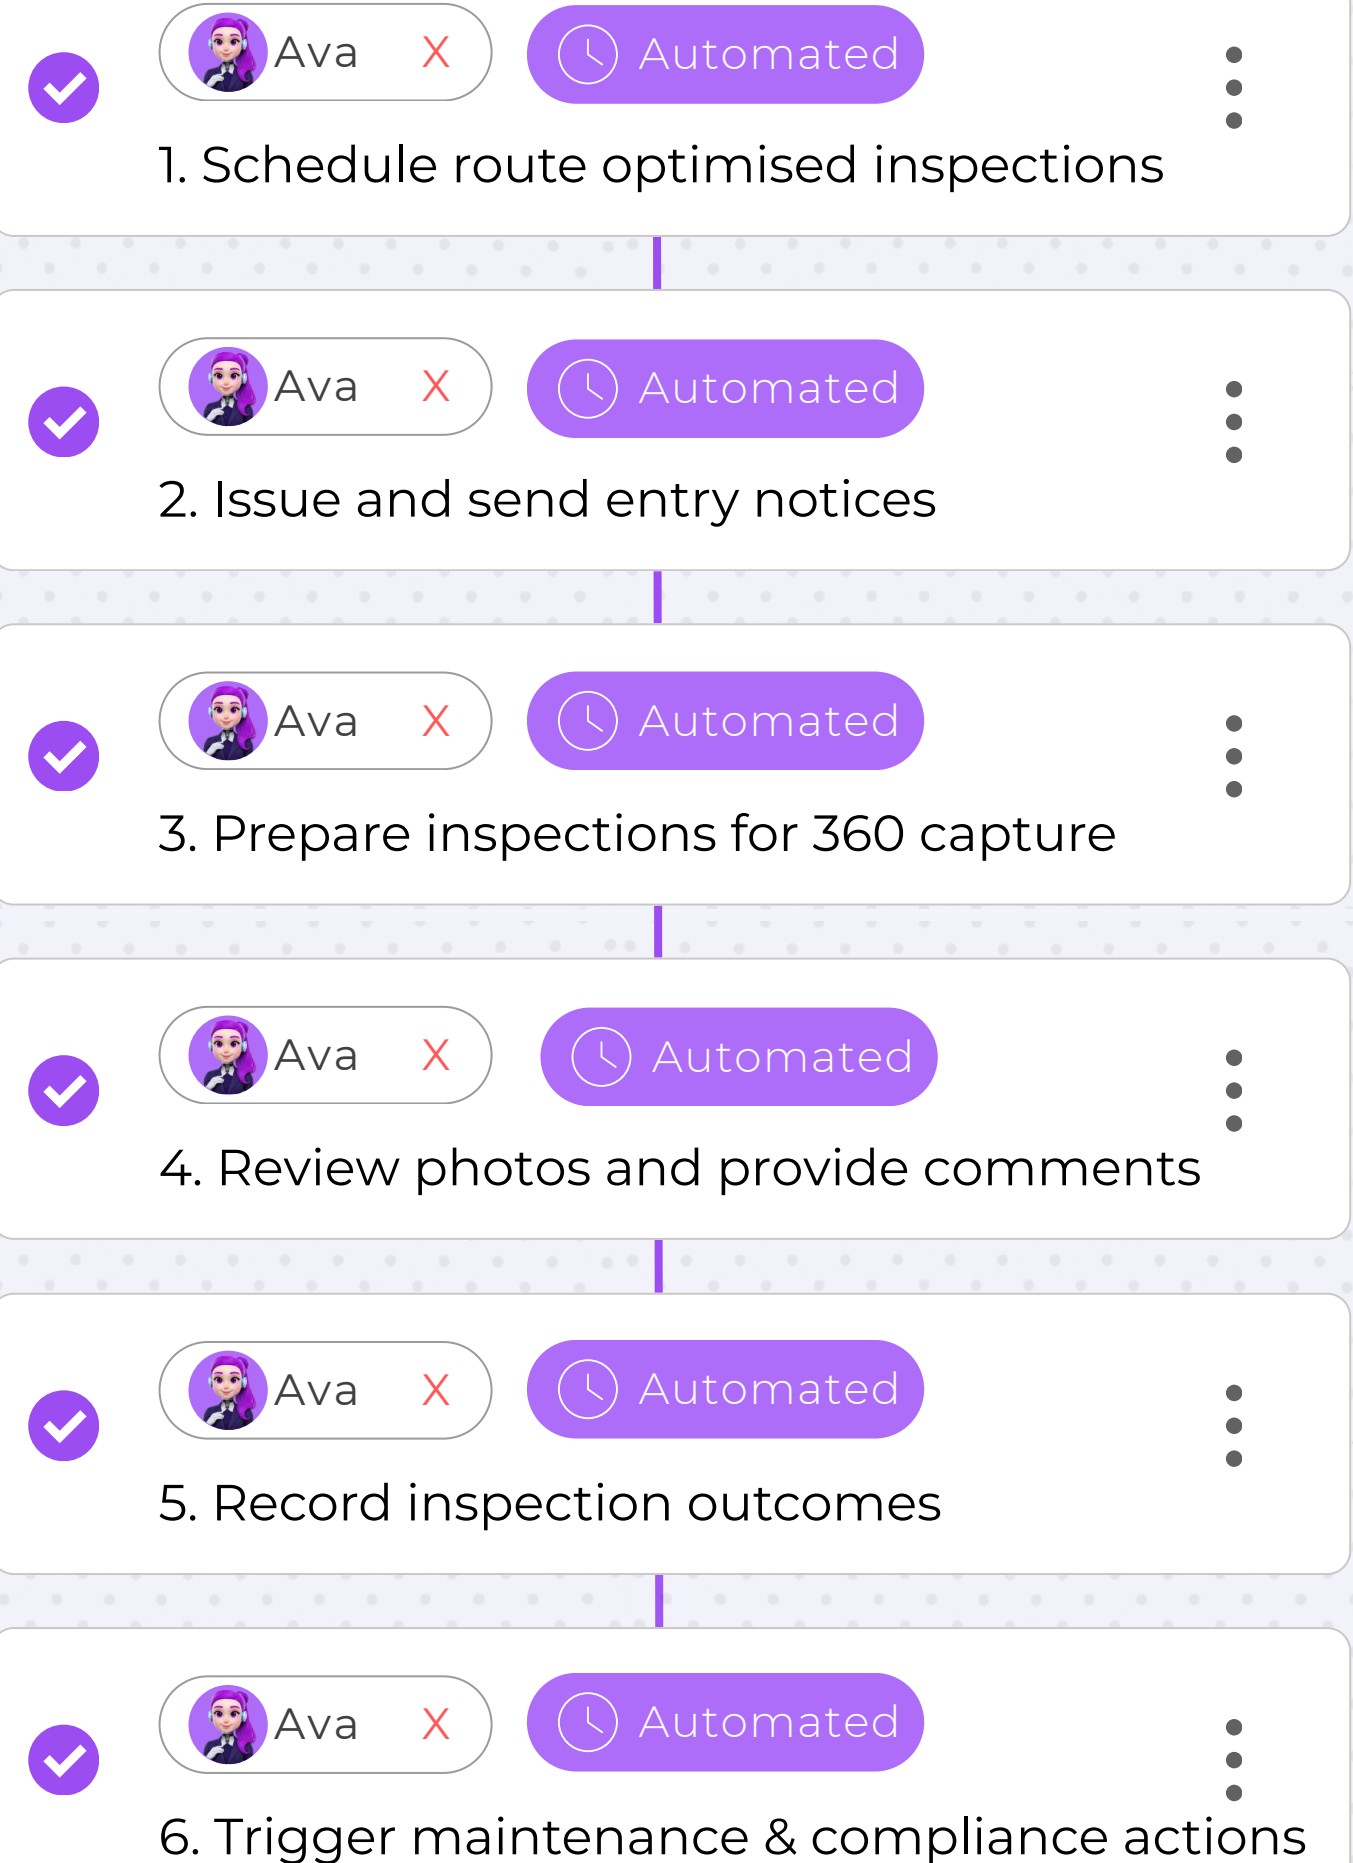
Ava X
Automated
1. Schedule route optimised inspections

Ava X
Automated
2. Issue and send entry notices

Ava X
Automated
3. Prepare inspections for 360 capture

Ava X
Automated
4. Review photos and provide comments

Ava X
Automated
5. Record inspection outcomes

Ava X
Automated
6. Trigger maintenance & compliance actions